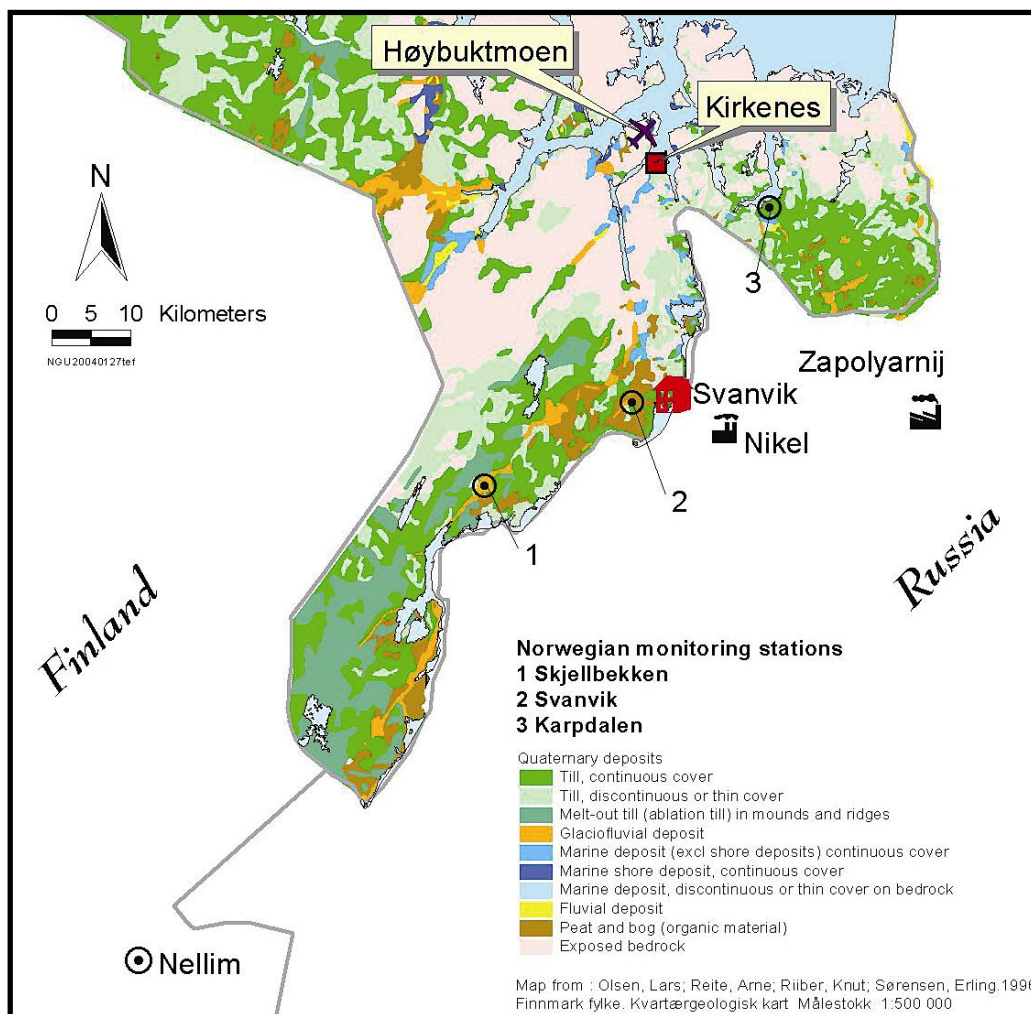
Høybuktmoen

Kirkenes

N

0 5 10 Kilometers

NGU20040127tef

3

Zapolyarnij

Svanvik

Nikel

2

1

Russia

Finland

Norwegian monitoring stations
1 Skjellbekken
2 Svanvik
3 Karpdalen

Quaternary deposits
Till, continuous cover
Till, discontinuous or thin cover
Melt-out till (ablation till) in mounds and ridges
Glaciofluvial deposit
Marine deposit (excl shore deposits) continuous cover
Marine shore deposit, continuous cover
Marine deposit, discontinuous or thin cover on bedrock
Fluvial deposit
Peat and bog (organic material)
Exposed bedrock

Nellim

Map from : Olsen, Lars; Reite, Arne; Riiber, Knut; Sørensen, Erling.199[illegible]
Finnmark fylke. Kvartærgeologisk kart Målestokk 1:500 000